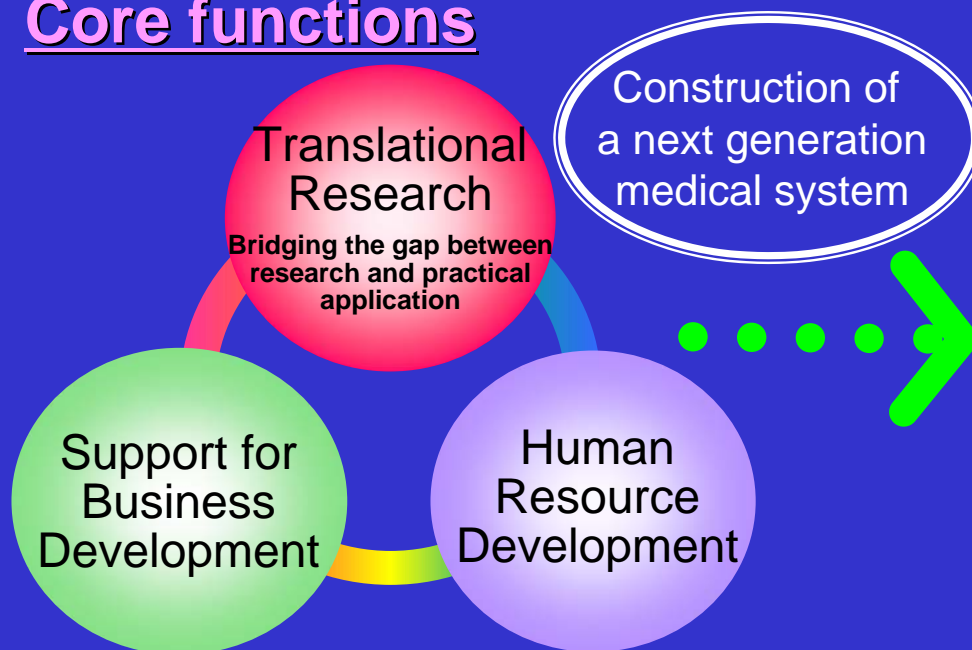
Core functions

Construction of a next generation medical system

Translational Research

Bridging the gap between research and practical application

Support for Business Development

Human Resource Development